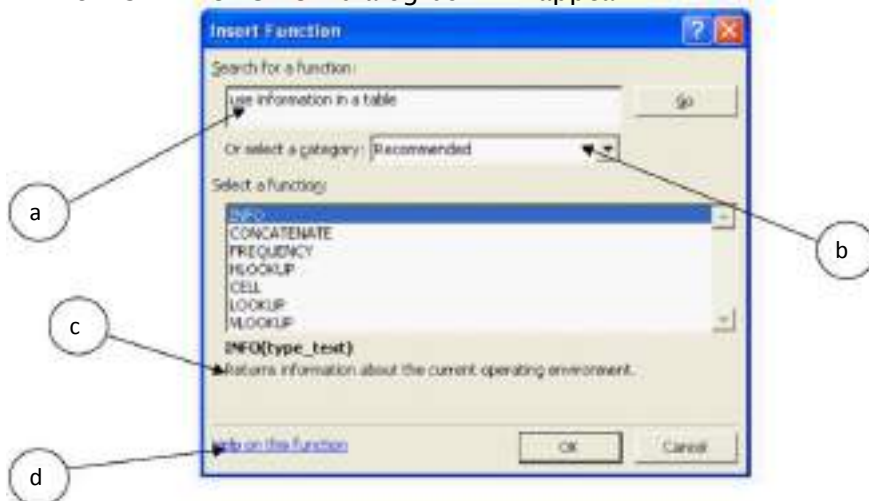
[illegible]

Insert Function

Search for a function:

use information in a table

Go

Or select a category: Recommended

Select a function:

INFO
CONCATENATE
FREQUENCY
HLOOKUP
CELL
LOOKUP
VLOOKUP

INFO(type_text)
Returns information about the current operating environment.

Help on this function

OK

Cancel

a

b

c

d